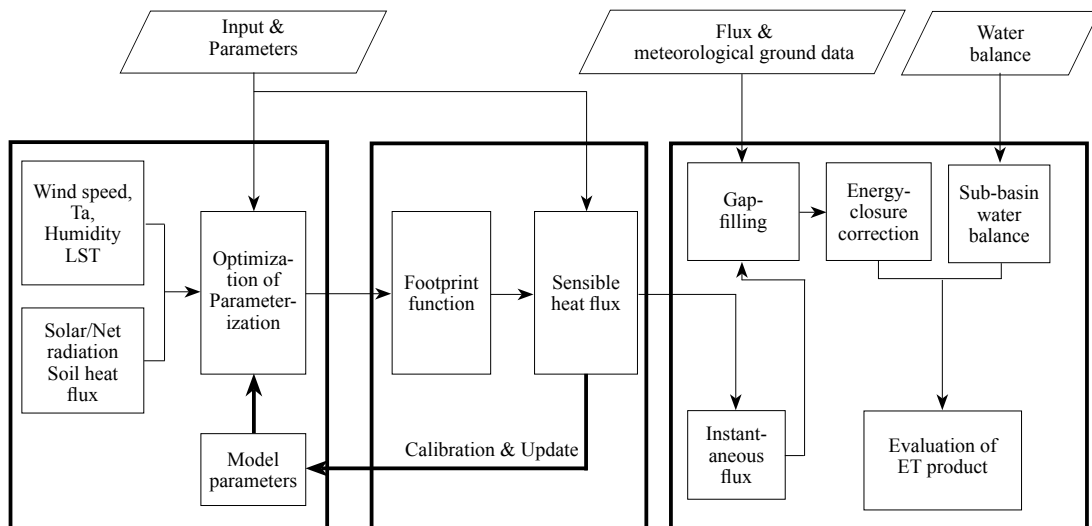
Input & Parameters

Flux & meteorological ground data

Water balance

Wind speed, Ta, Humidity LST

Solar/Net radiation Soil heat flux

Optimization of Parameterization

Model parameters

Footprint function

Sensible heat flux

Calibration & Update

Gapfilling

Energyclosure correction

Sub-basin water balance

Instantaneous flux

Evaluation of ET product